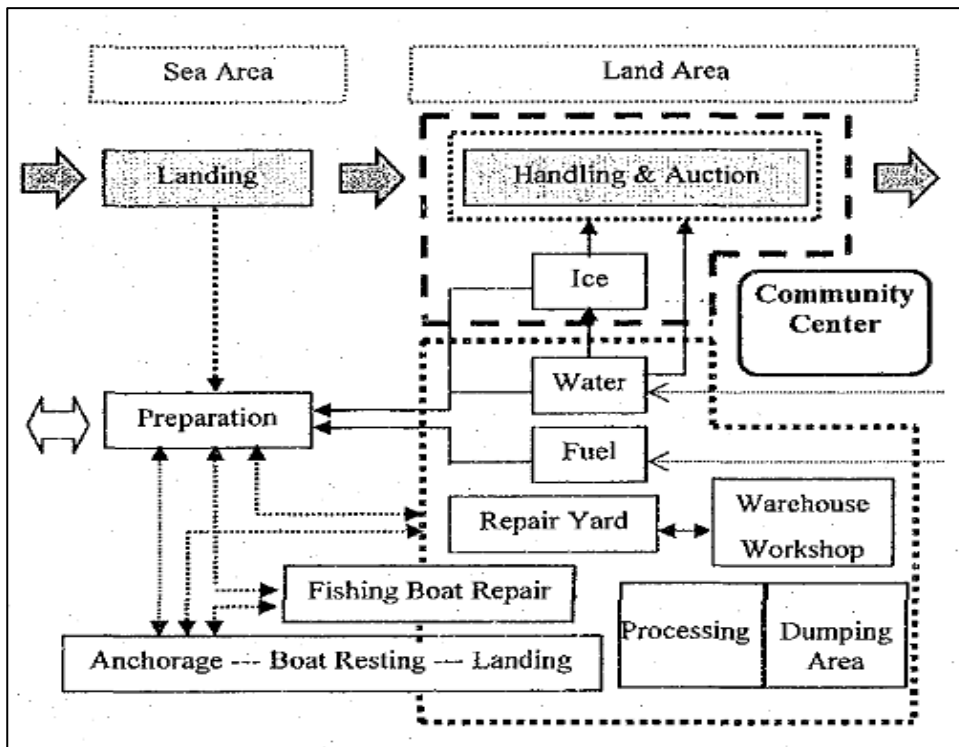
Sea Area

Land Area

Landing

Handling & Auction

Ice

Community Center

Preparation

Water

Fuel

Repair Yard

Warehouse Workshop

Fishing Boat Repair

Processing

Dumping Area

Anchorage --- Boat Resting --- Landing